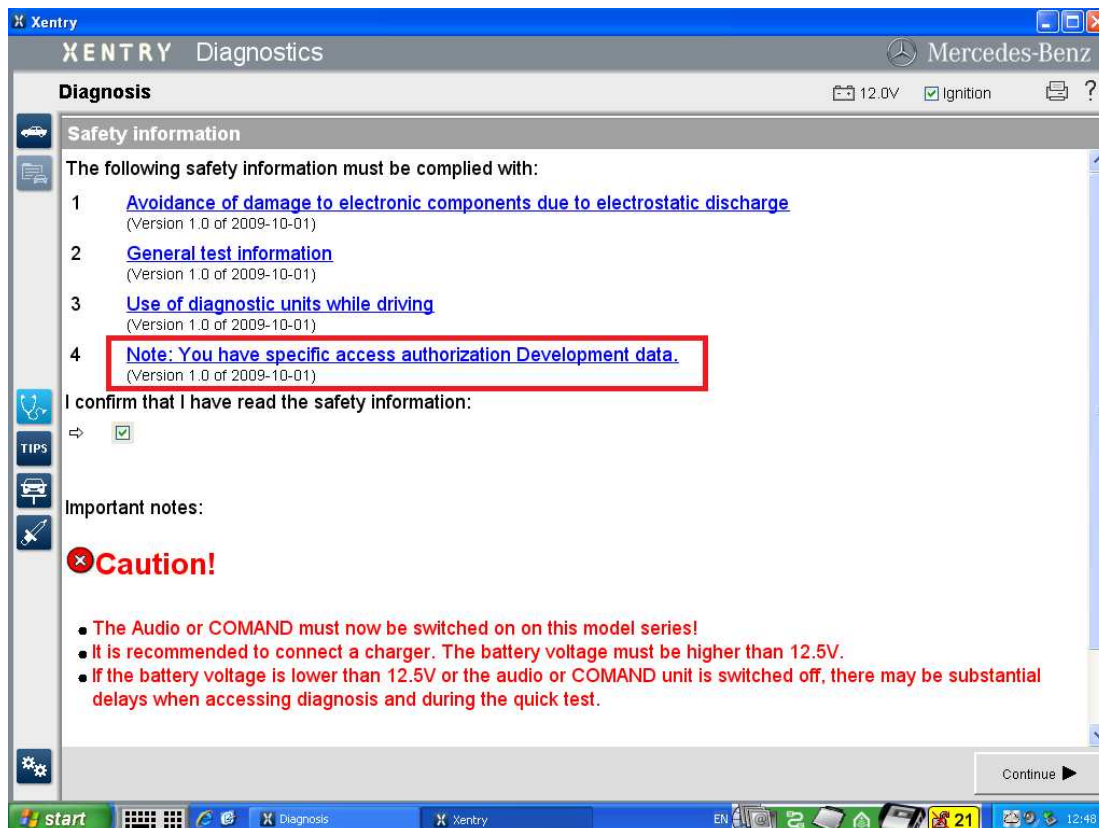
Xentry

XENTRY Diagnostics

Mercedes-Benz

Diagnosis

12.0V Ignition

?

Safety information

The following safety information must be complied with:

1 Avoidance of damage to electronic components due to electrostatic discharge
(Version 1.0 of 2009-10-01)

2 General test information
(Version 1.0 of 2009-10-01)

3 Use of diagnostic units while driving
(Version 1.0 of 2009-10-01)

4 Note: You have specific access authorization Development data.
(Version 1.0 of 2009-10-01)

I confirm that I have read the safety information:

TIPS

Important notes:

Caution!

• The Audio or COMAND must now be switched on on this model series!
• It is recommended to connect a charger. The battery voltage must be higher than 12.5V.
• If the battery voltage is lower than 12.5V or the audio or COMAND unit is switched off, there may be substantial delays when accessing diagnosis and during the quick test.

Continue

start Diagnosis Xentry EN 21 12:48